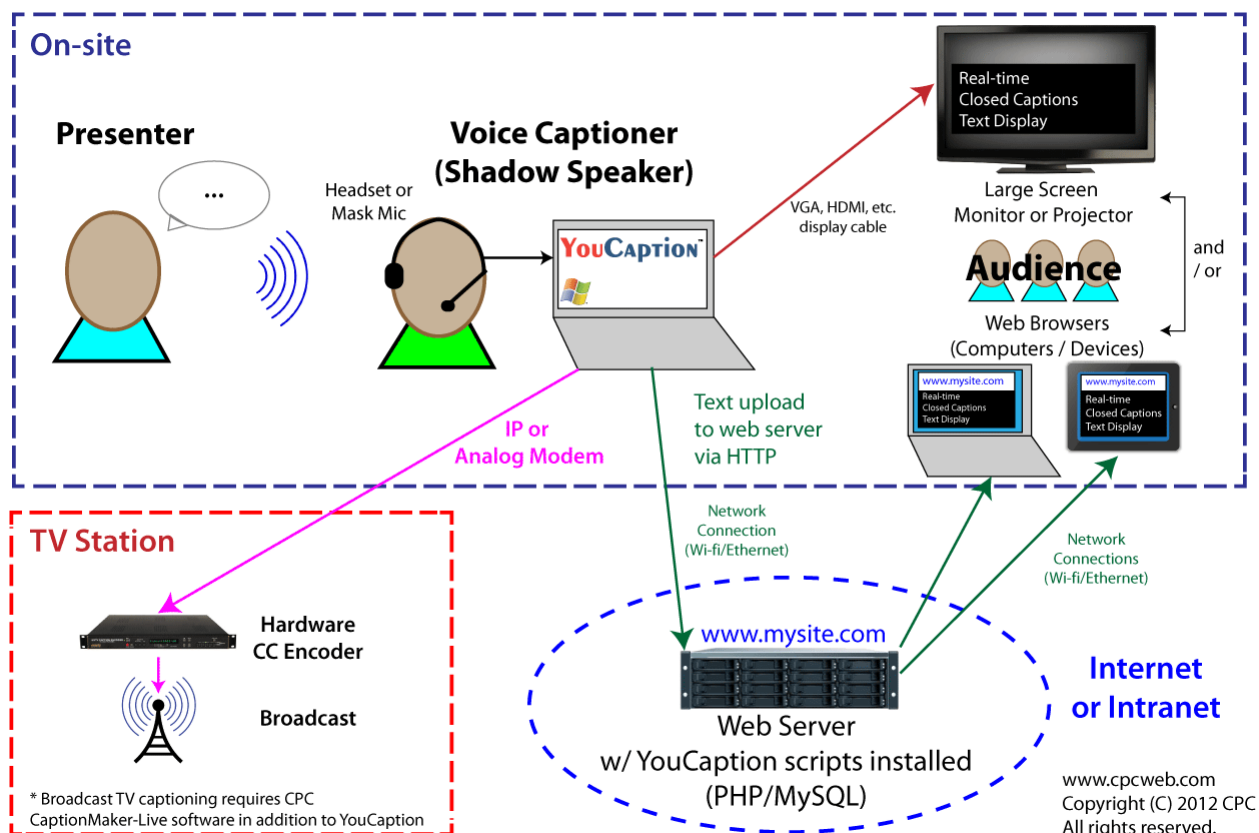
On-site

Presenter

...

Voice Captioner (Shadow Speaker)

Headset or Mask Mic

YouCaption™

VGA, HDMI, etc. display cable

Real-time Closed Captions Text Display

Large Screen Monitor or Projector

and / or

Audience

Web Browsers (Computers / Devices)

www.mysite.com
Real-time Closed Captions Text Display

www.mysite.com
Real-time Closed Captions Text Display

IP or Analog Modem

Text upload to web server via HTTP

TV Station

Network Connection (Wi-fi/Ethernet)

Network Connections (Wi-fi/Ethernet)

Hardware CC Encoder

Broadcast

www.mysite.com

Web Server w/ YouCaption scripts installed (PHP/MySQL)

Internet or Intranet

* Broadcast TV captioning requires CPC CaptionMaker-Live software in addition to YouCaption

www.cpcweb.com
Copyright (C) 2012 CPC
All rights reserved.